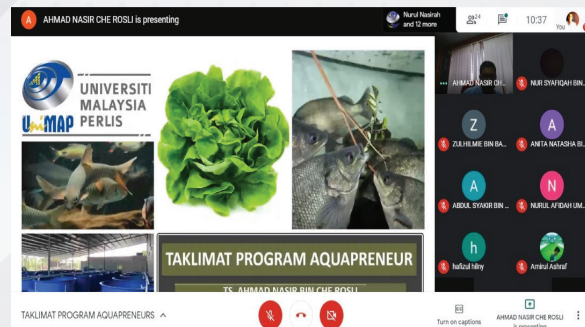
A AHMAD NASIR CHE ROSLI is presenting

Nurul Nasirah and 12 more

24

10:37

You

UNIVERSITI MALAYSIA PERLIS

UniMAP

TAKLIMAT PROGRAM AQUAPRENEUR

TS. AHMAD NASIR BIN CHE ROSLI

AHMAD NASIR CH...

NUR SYAFIQAH BIN...

Z

ZULHILMIE BIN BA...

A

ANITA NATASHA BI...

A

ABDUL SYAKIR BIN ...

N

NURUL AFIDAH UM...

h

hafizul hilmy

Amirul Ashraf

TAKLIMAT PROGRAM AQUAPRENEURS ^

Turn on captions

AHMAD NASIR CHE ROSLI is presenting